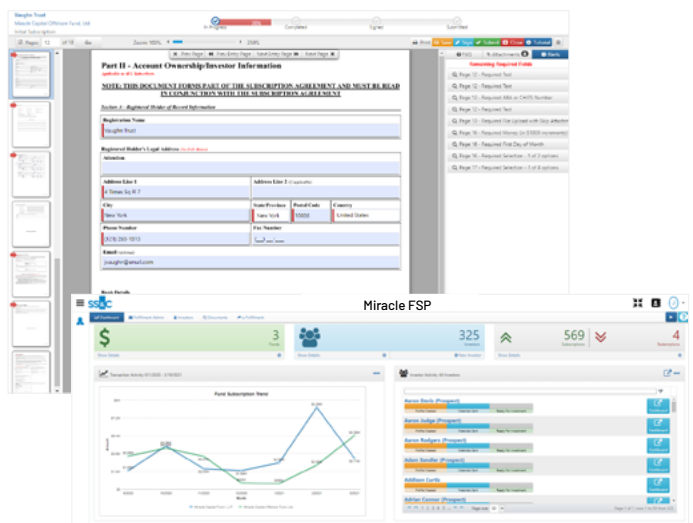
Vaughn Trust
Miracle Capital Offshore Fund, Ltd
Initial Subscription

In Progress
Completed
Signed
Submitted

Pages 12 of 18
Zoom 100%
Print
Save
Sign
Submit
Close
Tutorial

Prev Page
Prev Entry Page
Next Entry Page
Next Page

Part II - Account Ownership/Investor Information
Applicable to ALL Subscribers

NOTE: THIS DOCUMENT FORMS PART OF THE SUBSCRIPTION AGREEMENT AND MUST BE READ IN CONJUNCTION WITH THE SUBSCRIPTION AGREEMENT

Section 1 - Registered Holder of Record Information

Registration Name
Vaughn Trust

Registered Holder's Legal Address
Attention

Address Line 1
4 Times Sq Fl 7
Address Line 2
City
New York
State/Province
New York
Postal Code
10036
Country
United States
Phone Number
(929) 293-7013
Fax Number
Email
jvaughn@email.com

FAQ
Attachments
Back

Remaining Required Fields
Page 12 - Required Text
Page 12 - Required Text
Page 12 - Required SSN or CAYS Number
Page 12 - Required Text
Page 12 - Required Text
Page 12 - Required Money
Page 16 - Required First Day of Month
Page 16 - Required Selection - 1 of 2 options
Page 17 - Required Selection - 1 of 4 options

Miracle FSP

Dashboard

$ 3 Funds
Show Details
325 Investors
Show Details
New Investor
569 Subscriptions
Show Details
4 Redemptions
Show Details

Fund Subscription Trend

Aaron Davis (Prospect)
Dashboard
Aaron Judge (Prospect)
Dashboard
Aaron Rodgers (Prospect)
Dashboard
Adam Sandler (Prospect)
Dashboard
Addison Curtis
Dashboard
Adrian Conner (Prospect)
Dashboard